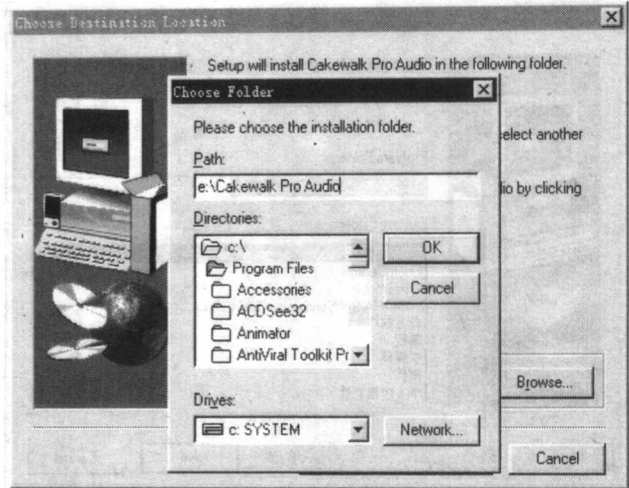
Choose Destination Location

Setup will install Cakewalk Pro Audio in the following folder.

elect another

lio by clicking

Choose Folder

Please choose the installation folder.

Path:

e:\Cakewalk Pro Audio

Directories:

c:\
Program Files
Accessories
ACDSee32
Animator
AntiViral Toolkit Pr

OK

Cancel

Drives:

c: SYSTEM

Network...

Browse...

Cancel